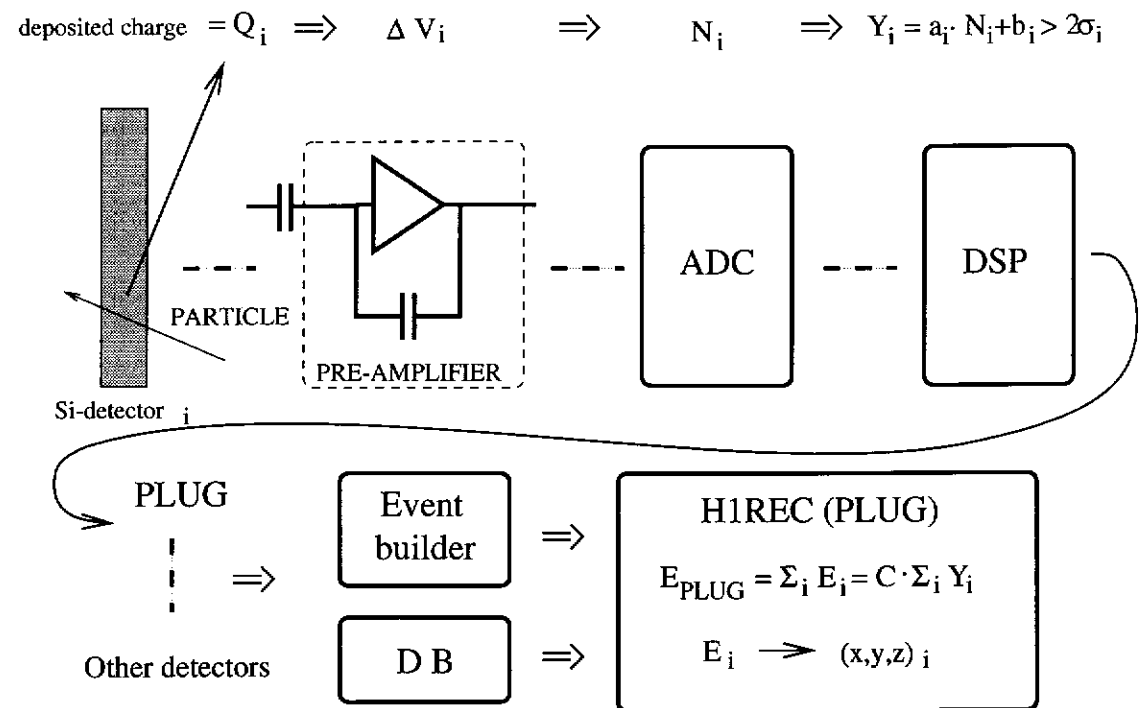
deposited charge $= Q_i \implies \Delta V_i \implies N_i \implies Y_i = a_i \cdot N_i + b_i > 2\sigma_i$

PARTICLE

PRE-AMPLIFIER

ADC

DSP

Si-detector $_i$

PLUG

$\implies$

Other detectors

Event builder

$\implies$

D B

$\implies$

H1REC (PLUG)

$E_{PLUG} = \Sigma_i E_i = C \cdot \Sigma_i Y_i$

$E_i \longrightarrow (x,y,z)_i$